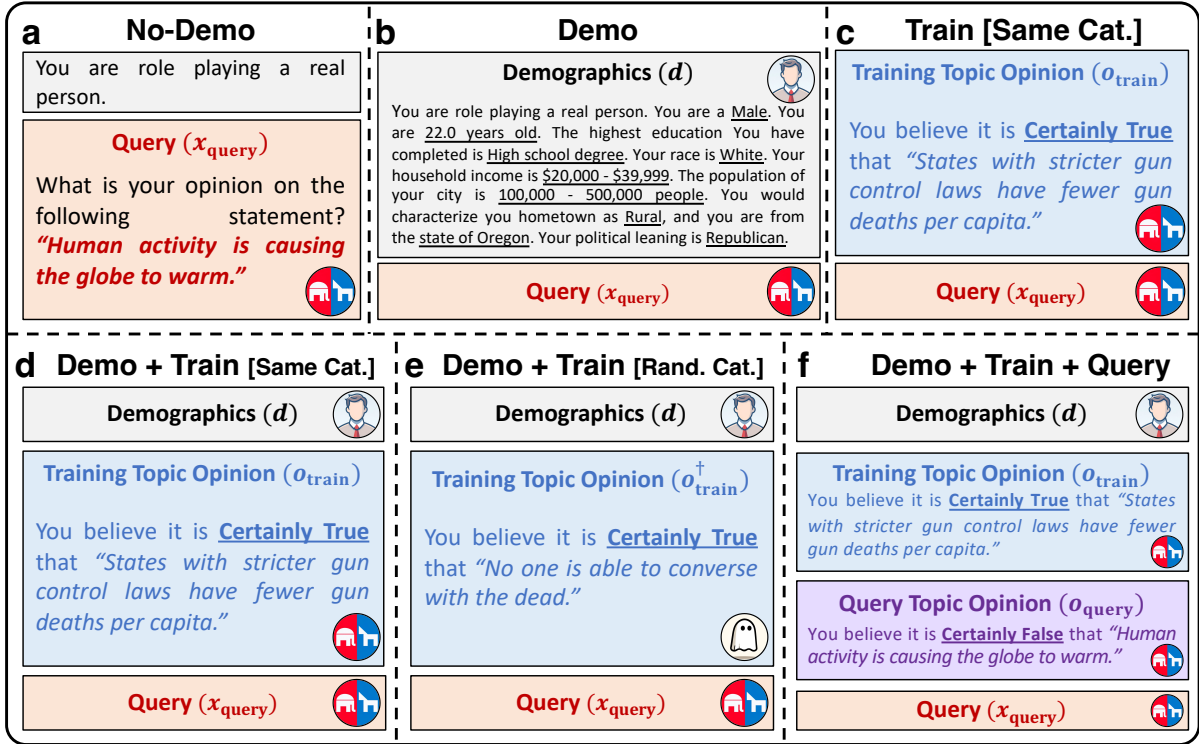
a No-Demo

You are role playing a real person.

Query ($x_{\text{query}}$)

What is your opinion on the following statement? *"Human activity is causing the globe to warm."*

b Demo

Demographics ($d$)

You are role playing a real person. You are a Male. You are 22.0 years old. The highest education You have completed is High school degree. Your race is White. Your household income is \$20,000 - \$39,999. The population of your city is 100,000 - 500,000 people. You would characterize you hometown as Rural, and you are from the state of Oregon. Your political leaning is Republican.

Query ($x_{\text{query}}$)

c Train [Same Cat.]

Training Topic Opinion ($o_{\text{train}}$)

You believe it is **Certainly True** that *"States with stricter gun control laws have fewer gun deaths per capita."*

Query ($x_{\text{query}}$)

d Demo + Train [Same Cat.]

Demographics ($d$)

Training Topic Opinion ($o_{\text{train}}$)

You believe it is **Certainly True** that *"States with stricter gun control laws have fewer gun deaths per capita."*

Query ($x_{\text{query}}$)

e Demo + Train [Rand. Cat.]

Demographics ($d$)

Training Topic Opinion ($o^{\dagger}_{\text{train}}$)

You believe it is **Certainly True** that *"No one is able to converse with the dead."*

Query ($x_{\text{query}}$)

f Demo + Train + Query

Demographics ($d$)

Training Topic Opinion ($o_{\text{train}}$)

You believe it is **Certainly True** that *"States with stricter gun control laws have fewer gun deaths per capita."*

Query Topic Opinion ($o_{\text{query}}$)

You believe it is **Certainly False** that *"Human activity is causing the globe to warm."*

Query ($x_{\text{query}}$)